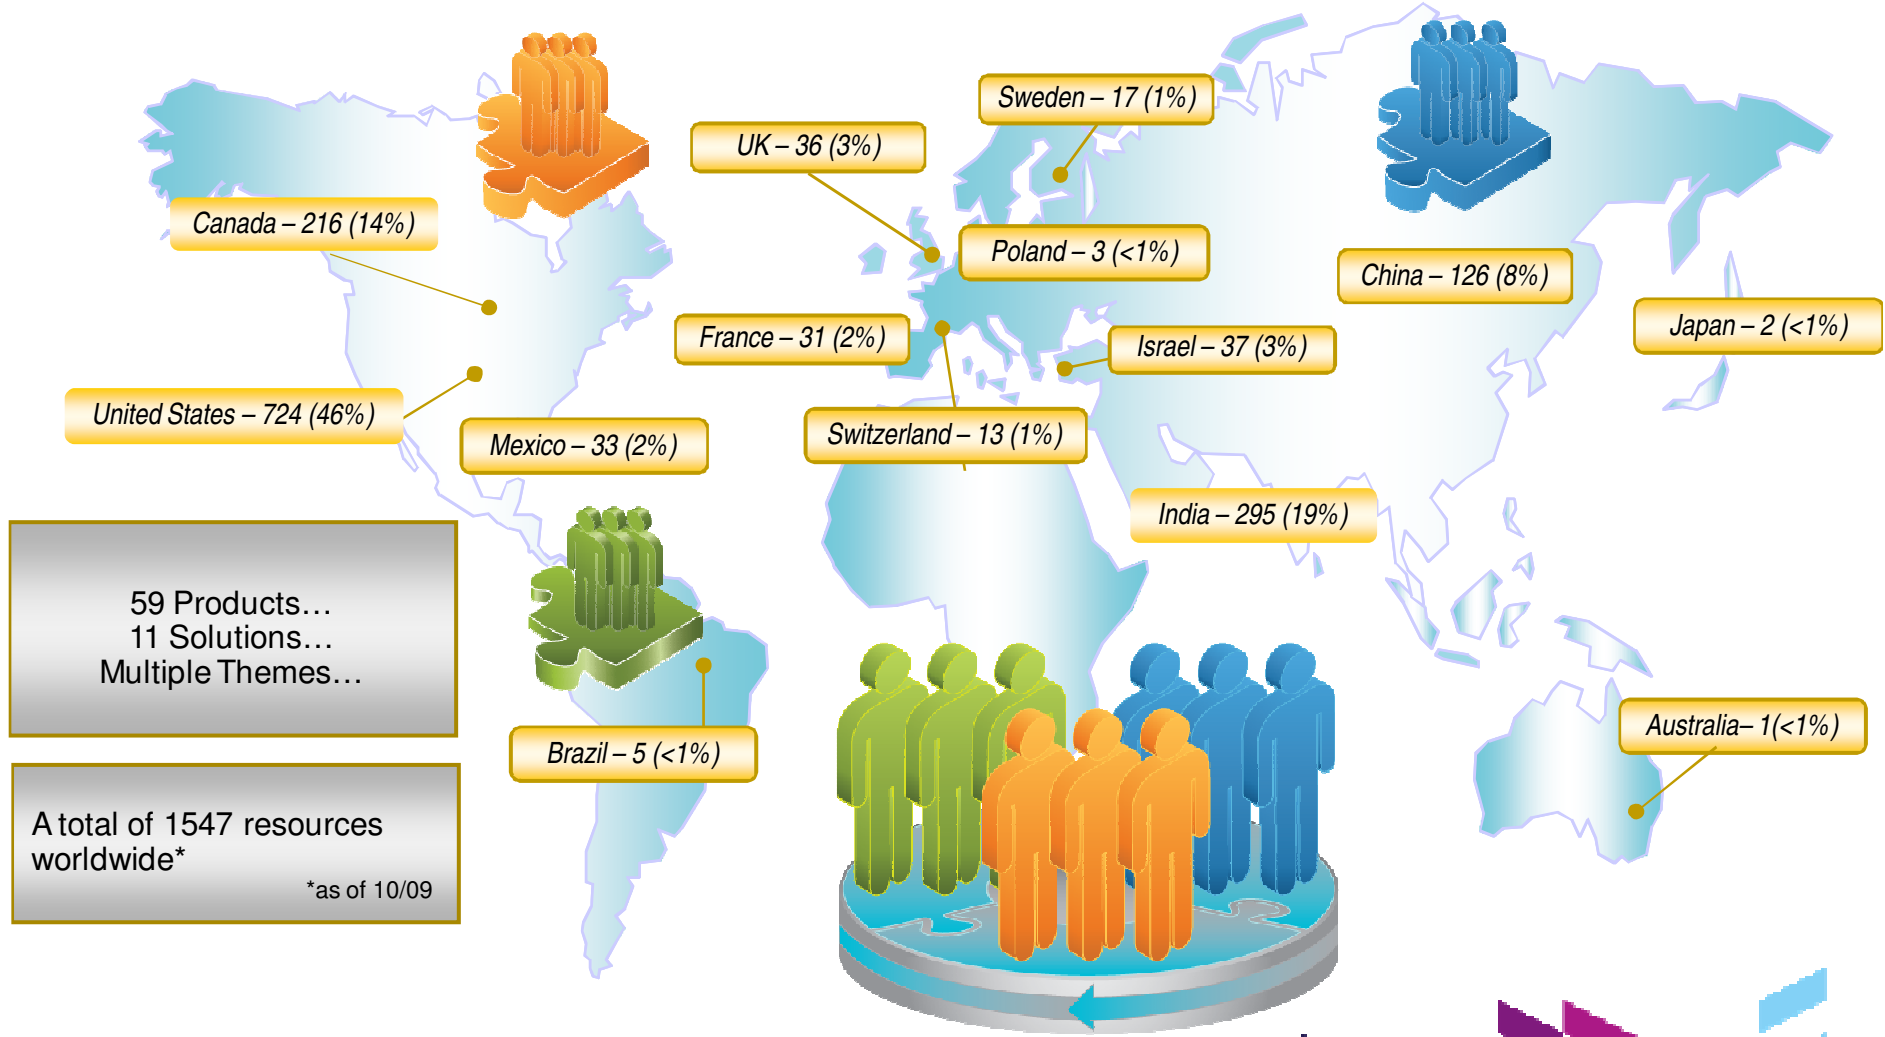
Sweden – 17 (1%)

UK – 36 (3%)

Canada – 216 (14%)

Poland – 3 (<1%)

China – 126 (8%)

Japan – 2 (<1%)

France – 31 (2%)

Israel – 37 (3%)

United States – 724 (46%)

Mexico – 33 (2%)

Switzerland – 13 (1%)

India – 295 (19%)

59 Products…
11 Solutions…
Multiple Themes…

Brazil – 5 (<1%)

Australia– 1(<1%)

A total of 1547 resources worldwide*
*as of 10/09